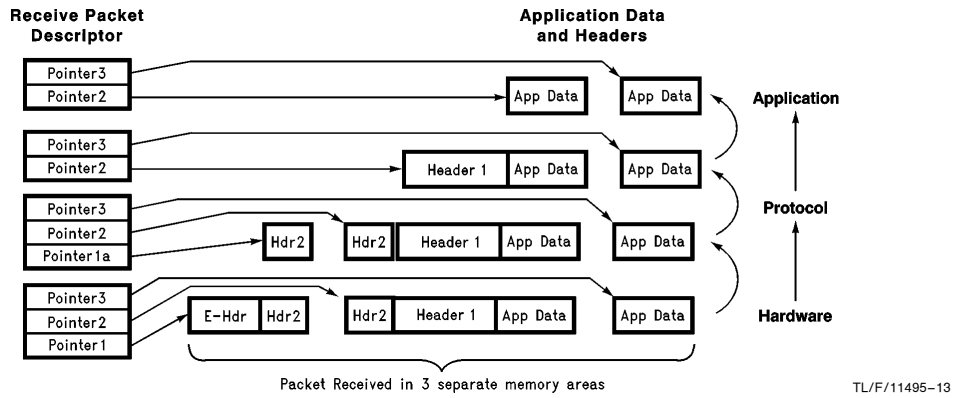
Receive Packet Descriptor

Application Data and Headers

Pointer3
Pointer2

App Data

App Data

Application

Pointer3
Pointer2

Header 1 | App Data

App Data

Pointer3
Pointer2
Pointer1a

Hdr2

Hdr2 | Header 1 | App Data

App Data

Protocol

Pointer3
Pointer2
Pointer1

E-Hdr | Hdr2

Hdr2 | Header 1 | App Data

App Data

Hardware

Packet Received in 3 separate memory areas

TL/F/11495–13